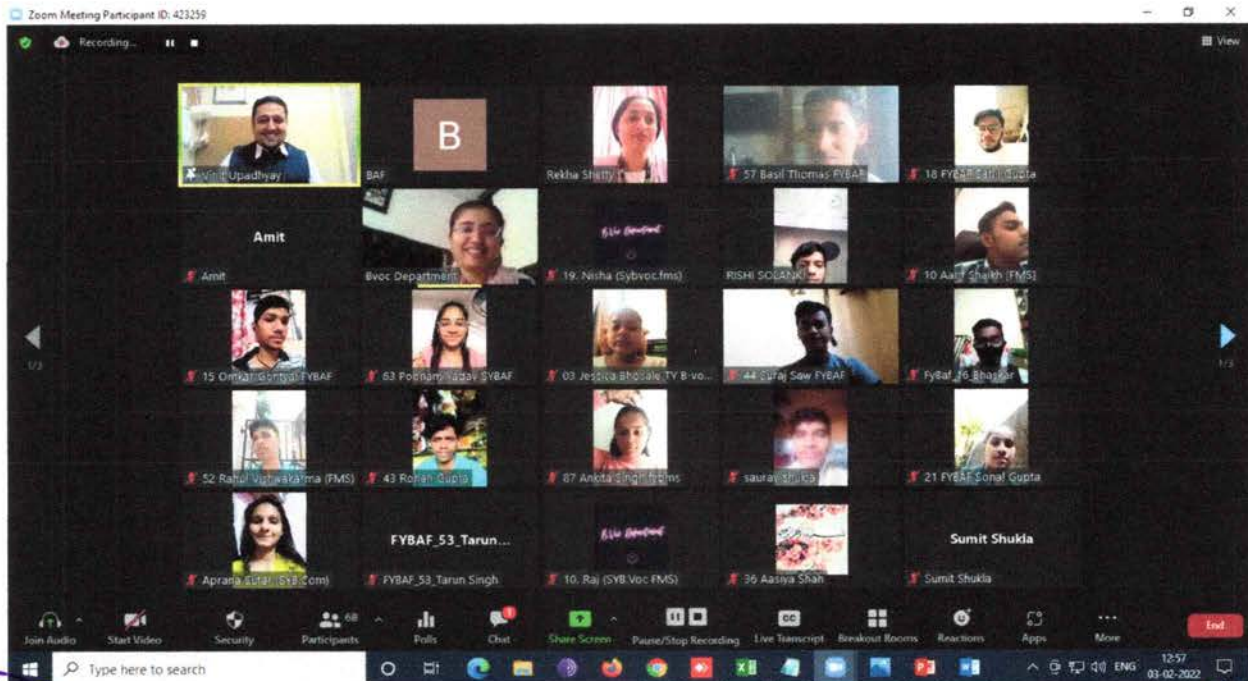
Zoom Meeting Participant ID: 423259

Recording...

View

Vinit Upadhyay

B

BAF

Rekha Shetty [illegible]

57 Basil Thomas FYBAF

18 FYBAF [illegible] Gupta

Amit

Amit

Bvoc Department

19. Nisha (Sybvoc.fms)

RISHI SOLANKI

10 Aa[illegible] Shaikh (FMS)

1/3

15 Omkar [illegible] FYBAF

63 Poonam Yadav SYBAF

03 Jessica Bhosale TY B-vo...

44 Suraj Saw FYBAF

FyBaf_16_Bhaskar

1/3

52 Rahul Vishwakarma (FMS)

43 Rohan Gupta

87 Ankita Singh fmfms

saurav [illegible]

21 FYBAF Sonal Gupta

FYBAF_53_Tarun...

Sumit Shukla

Aprana Sutar (SYB.Com)

FYBAF_53_Tarun Singh

10. Raj (SYB.Voc FMS)

36 Aasiya Shah

Sumit Shukla

Join Audio

Start Video

Security

68

Participants

Polls

Chat

Share Screen

Pause/Stop Recording

Live Transcript

Breakout Rooms

Reactions

Apps

More

End

Type here to search

ENG

12:57

03-02-2022